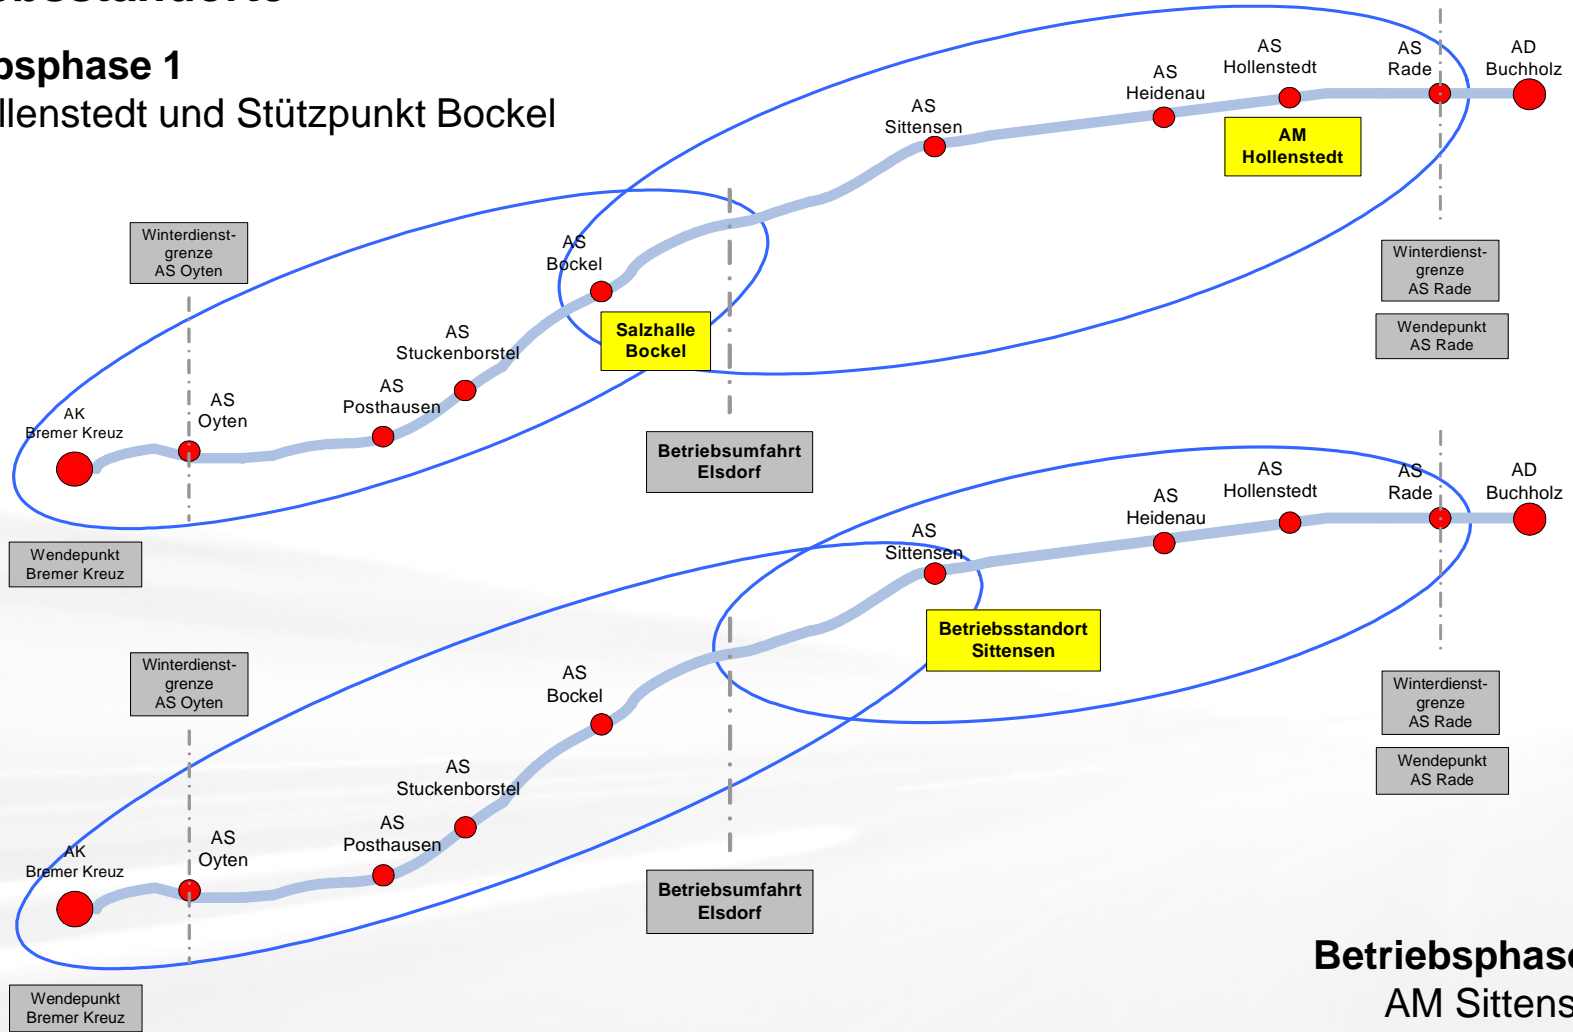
bsstandorte

bsphase 1
llenstedt und Stützpunkt Bockel

AS Hollenstedt
AS Rade
AD Buchholz
AS Heidenau
AS Sittensen
AM Hollenstedt
AS Bockel
Winterdienstgrenze AS Oyten
Winterdienstgrenze AS Rade
Wendepunkt AS Rade
AS Stuckenborstel
Salzhalle Bockel
AS Posthausen
AS Oyten
AK Bremer Kreuz
Betriebsumfahrt Elsdorf
Wendepunkt Bremer Kreuz

AS Hollenstedt
AS Rade
AD Buchholz
AS Heidenau
AS Sittensen
Betriebsstandort Sittensen
Winterdienstgrenze AS Oyten
AS Bockel
Winterdienstgrenze AS Rade
Wendepunkt AS Rade
AS Stuckenborstel
AS Posthausen
AS Oyten
AK Bremer Kreuz
Betriebsumfahrt Elsdorf
Wendepunkt Bremer Kreuz

Betriebsphase
AM Sittens